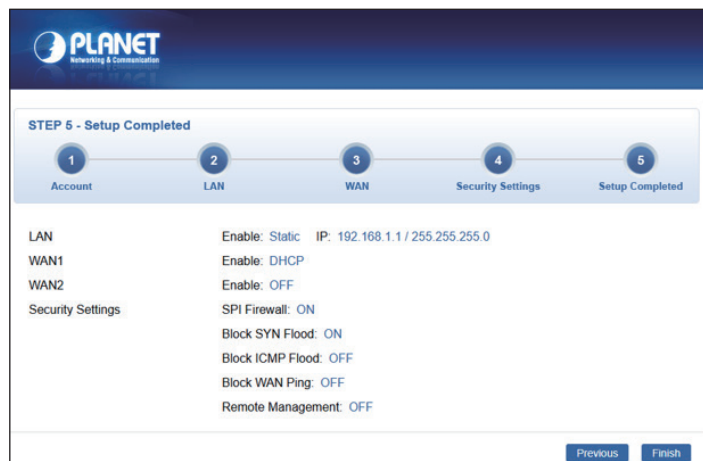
PLANET
Networking & Communication

STEP 5 - Setup Completed

1 Account
2 LAN
3 WAN
4 Security Settings
5 Setup Completed

| | |
|---|---|
| LAN | Enable: Static IP: 192.168.1.1 / 255.255.255.0 |
| WAN1 | Enable: DHCP |
| WAN2 | Enable: OFF |
| Security Settings | SPI Firewall: ON |
| | Block SYN Flood: ON |
| | Block ICMP Flood: OFF |
| | Block WAN Ping: OFF |
| | Remote Management: OFF |

Previous Finish